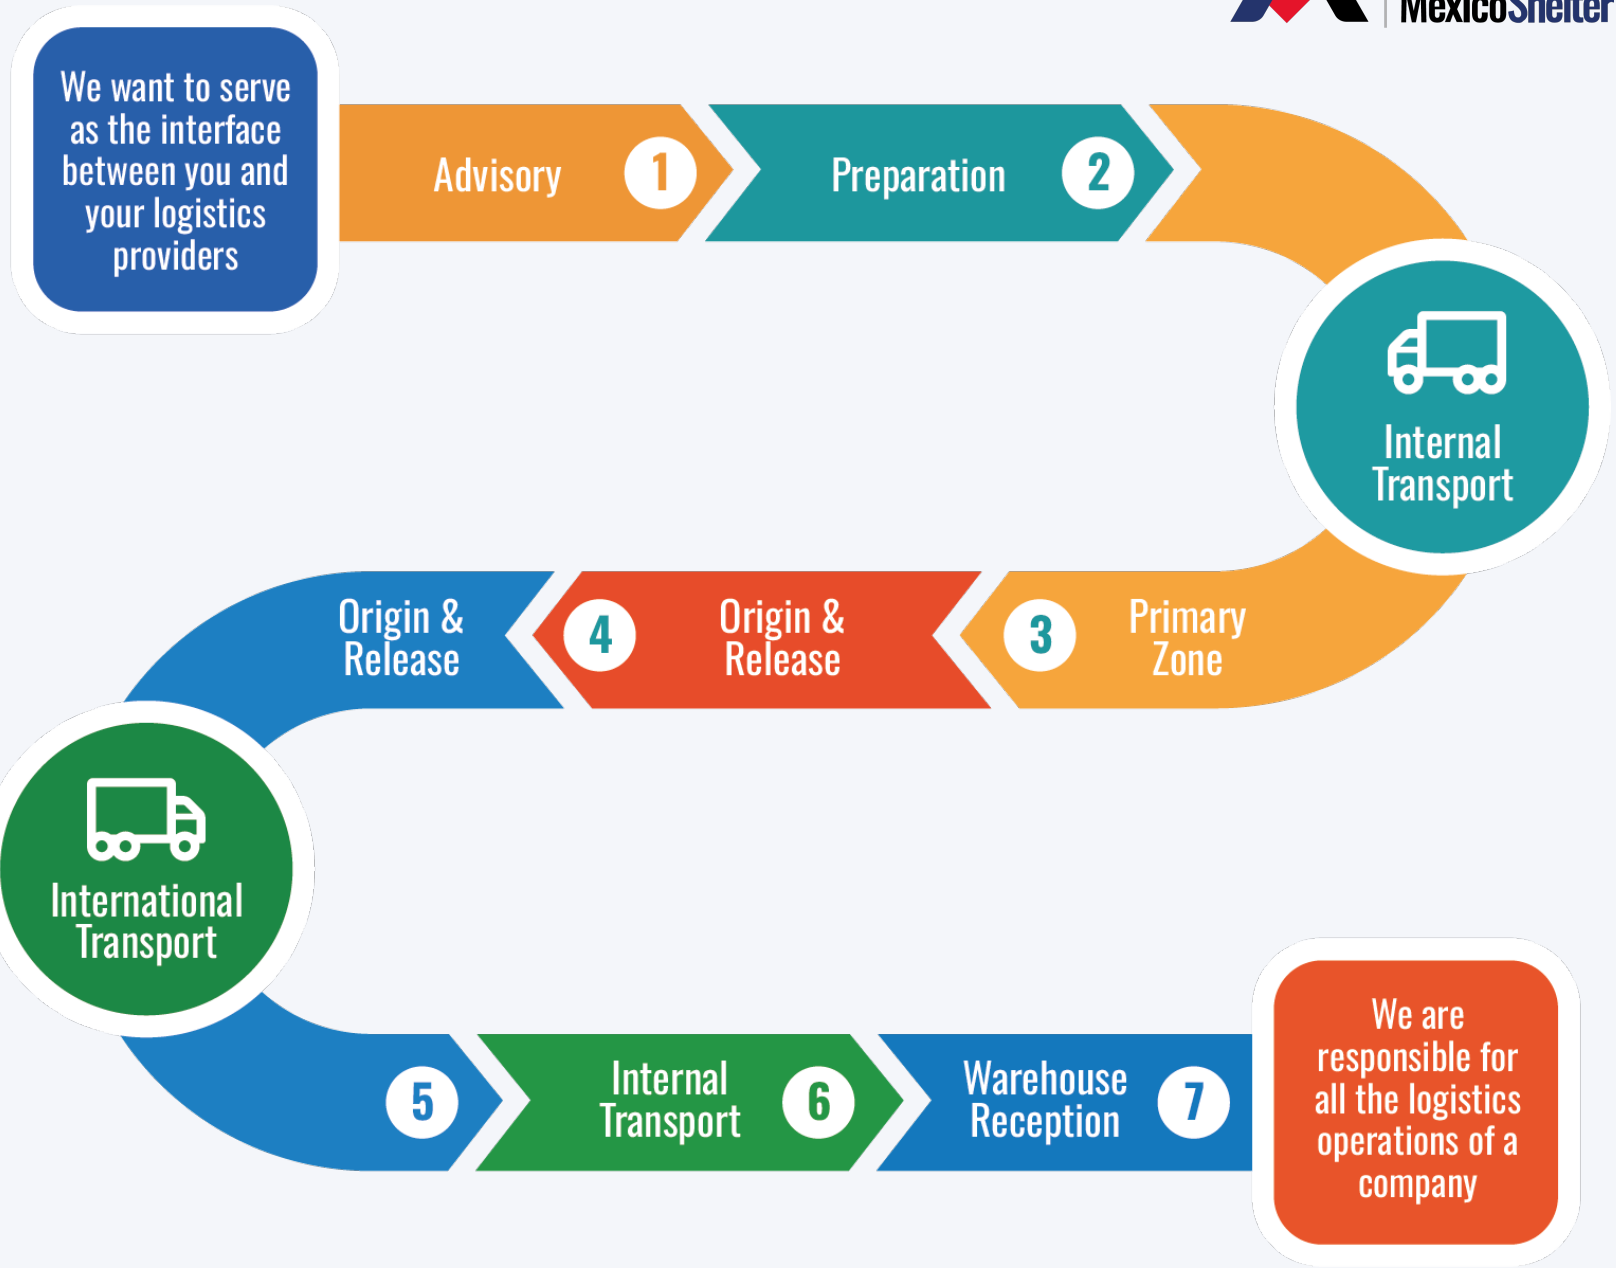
MexicoShelter

We want to serve as the interface between you and your logistics providers

Advisory 1

Preparation 2

Internal Transport

3 Primary Zone

4 Origin & Release

Origin & Release

International Transport

5

Internal Transport 6

Warehouse Reception 7

We are responsible for all the logistics operations of a company